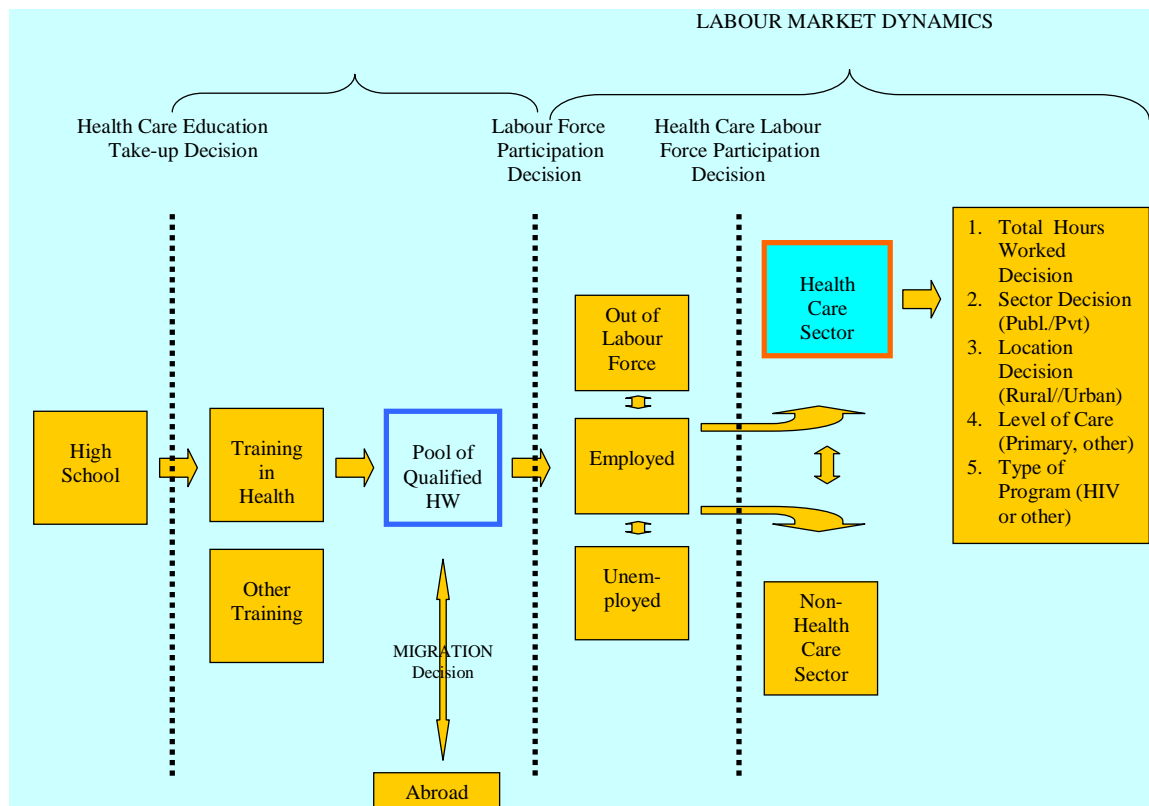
LABOUR MARKET DYNAMICS

Health Care Education Take-up Decision

Labour Force Participation Decision

Health Care Labour Force Participation Decision

High School

Training in Health

Other Training

Pool of Qualified HW

MIGRATION Decision

Abroad

Out of Labour Force

Employed

Unem-ployed

Health Care Sector

Non-Health Care Sector

1. Total Hours Worked Decision
2. Sector Decision (Publ./Pvt)
3. Location Decision (Rural//Urban)
4. Level of Care (Primary, other)
5. Type of Program (HIV or other)